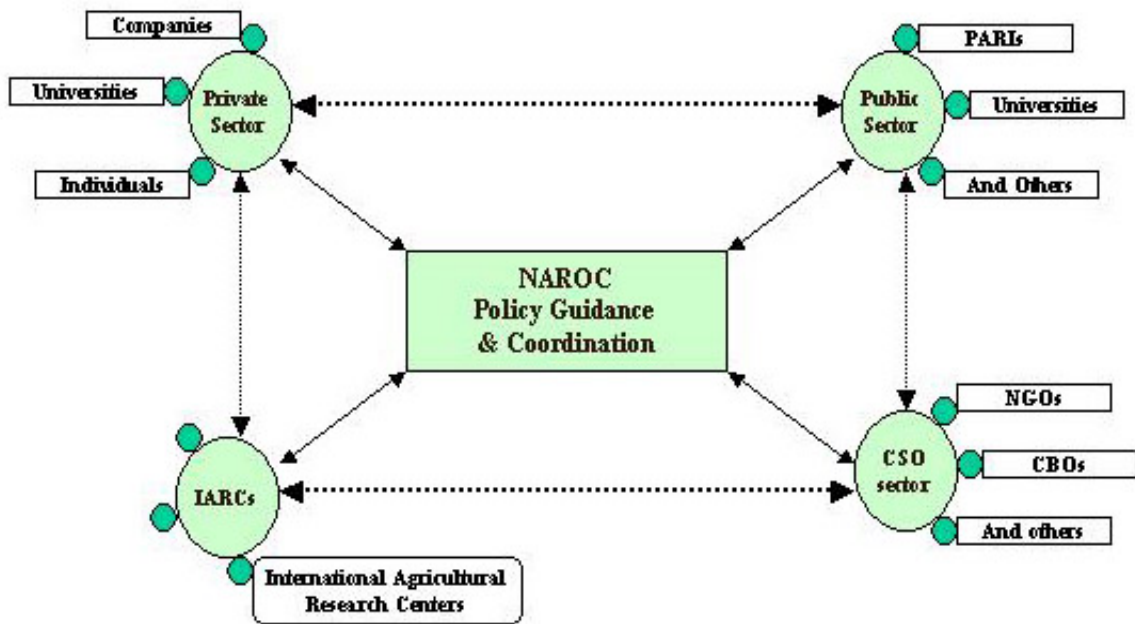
Companies

Universities

Private Sector

Individuals

PARIs

Public Sector

Universities

And Others

NAROC
Policy Guidance
& Coordination

IARCs

International Agricultural Research Centers

CSO sector

NGOs

CBOs

And others